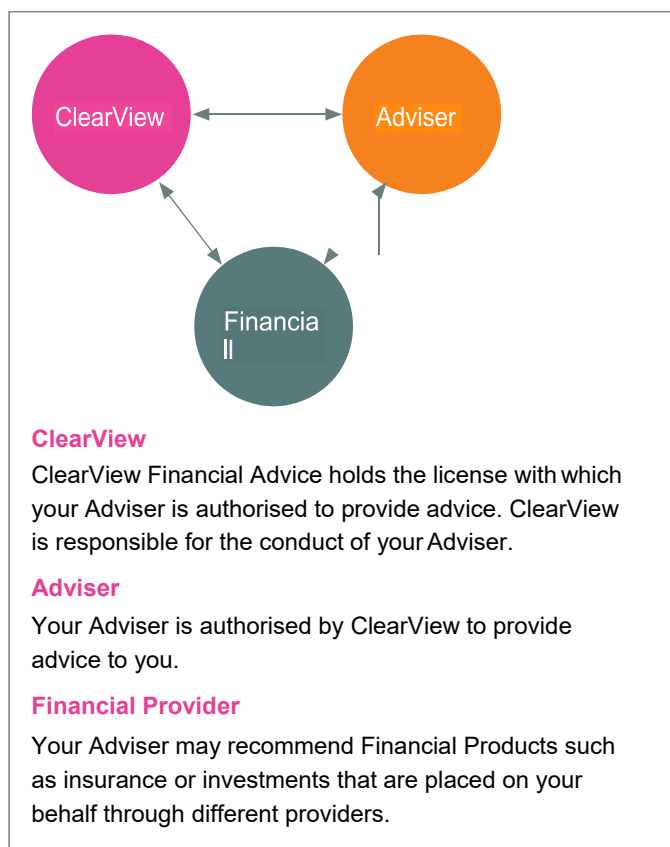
ClearView

Adviser

Financia
ll

ClearView

ClearView Financial Advice holds the license with which your Adviser is authorised to provide advice. ClearView is responsible for the conduct of your Adviser.

Adviser

Your Adviser is authorised by ClearView to provide advice to you.

Financial Provider

Your Adviser may recommend Financial Products such as insurance or investments that are placed on your behalf through different providers.